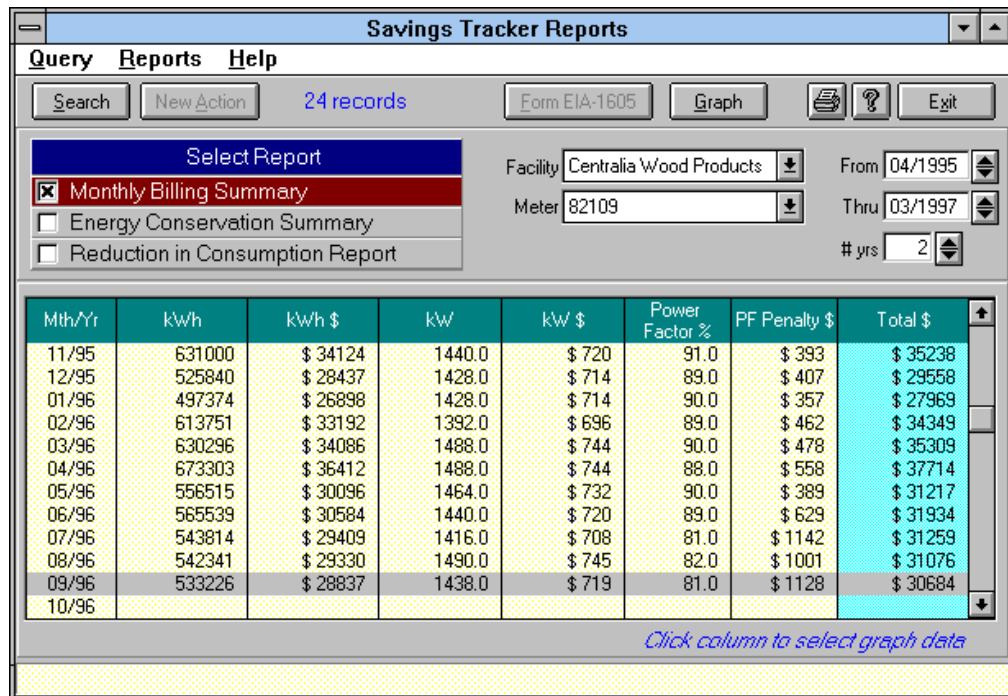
Savings Tracker Reports

Query Reports Help

Search New Action 24 records Form EIA-1605 Graph Exit

Select Report
☒ Monthly Billing Summary
☐ Energy Conservation Summary
☐ Reduction in Consumption Report

Facility Centralia Wood Products
Meter 82109

From 04/1995
Thru 03/1997
# yrs 2

| Mth/Yr | kWh | kWh $ | kW | kW $ | Power Factor % | PF Penalty $ | Total $ |
|---|---|---|---|---|---|---|---|
| 11/95 | 631000 | $ 34124 | 1440.0 | $ 720 | 91.0 | $ 393 | $ 35238 |
| 12/95 | 525840 | $ 28437 | 1428.0 | $ 714 | 89.0 | $ 407 | $ 29558 |
| 01/96 | 497374 | $ 26898 | 1428.0 | $ 714 | 90.0 | $ 357 | $ 27969 |
| 02/96 | 613751 | $ 33192 | 1392.0 | $ 696 | 89.0 | $ 462 | $ 34349 |
| 03/96 | 630296 | $ 34086 | 1488.0 | $ 744 | 90.0 | $ 478 | $ 35309 |
| 04/96 | 673303 | $ 36412 | 1488.0 | $ 744 | 88.0 | $ 558 | $ 37714 |
| 05/96 | 556515 | $ 30096 | 1464.0 | $ 732 | 90.0 | $ 389 | $ 31217 |
| 06/96 | 565539 | $ 30584 | 1440.0 | $ 720 | 89.0 | $ 629 | $ 31934 |
| 07/96 | 543814 | $ 29409 | 1416.0 | $ 708 | 81.0 | $ 1142 | $ 31259 |
| 08/96 | 542341 | $ 29330 | 1490.0 | $ 745 | 82.0 | $ 1001 | $ 31076 |
| 09/96 | 533226 | $ 28837 | 1438.0 | $ 719 | 81.0 | $ 1128 | $ 30684 |
| 10/96 | | | | | | | |

Click column to select graph data